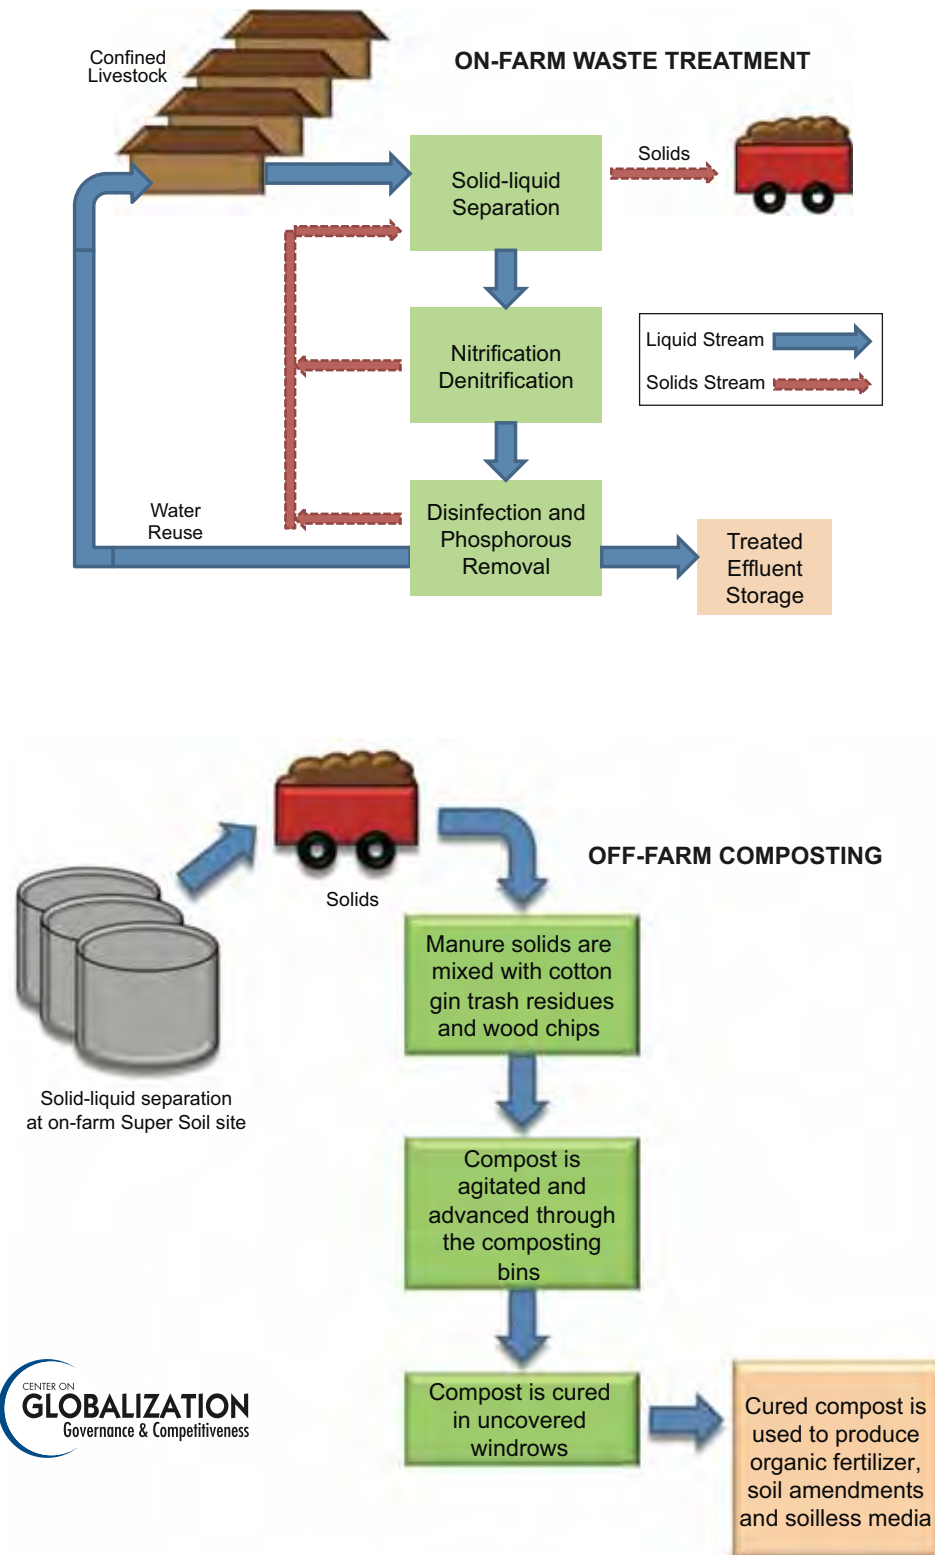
Confined Livestock

ON-FARM WASTE TREATMENT

Solid-liquid Separation

Solids

Nitrification Denitrification

Liquid Stream

Solids Stream

Disinfection and Phosphorous Removal

Water Reuse

Treated Effluent Storage

Solids

OFF-FARM COMPOSTING

Manure solids are mixed with cotton gin trash residues and wood chips

Solid-liquid separation at on-farm Super Soil site

Compost is agitated and advanced through the composting bins

CENTER ON GLOBALIZATION Governance & Competitiveness

Compost is cured in uncovered windrows

Cured compost is used to produce organic fertilizer, soil amendments and soilless media